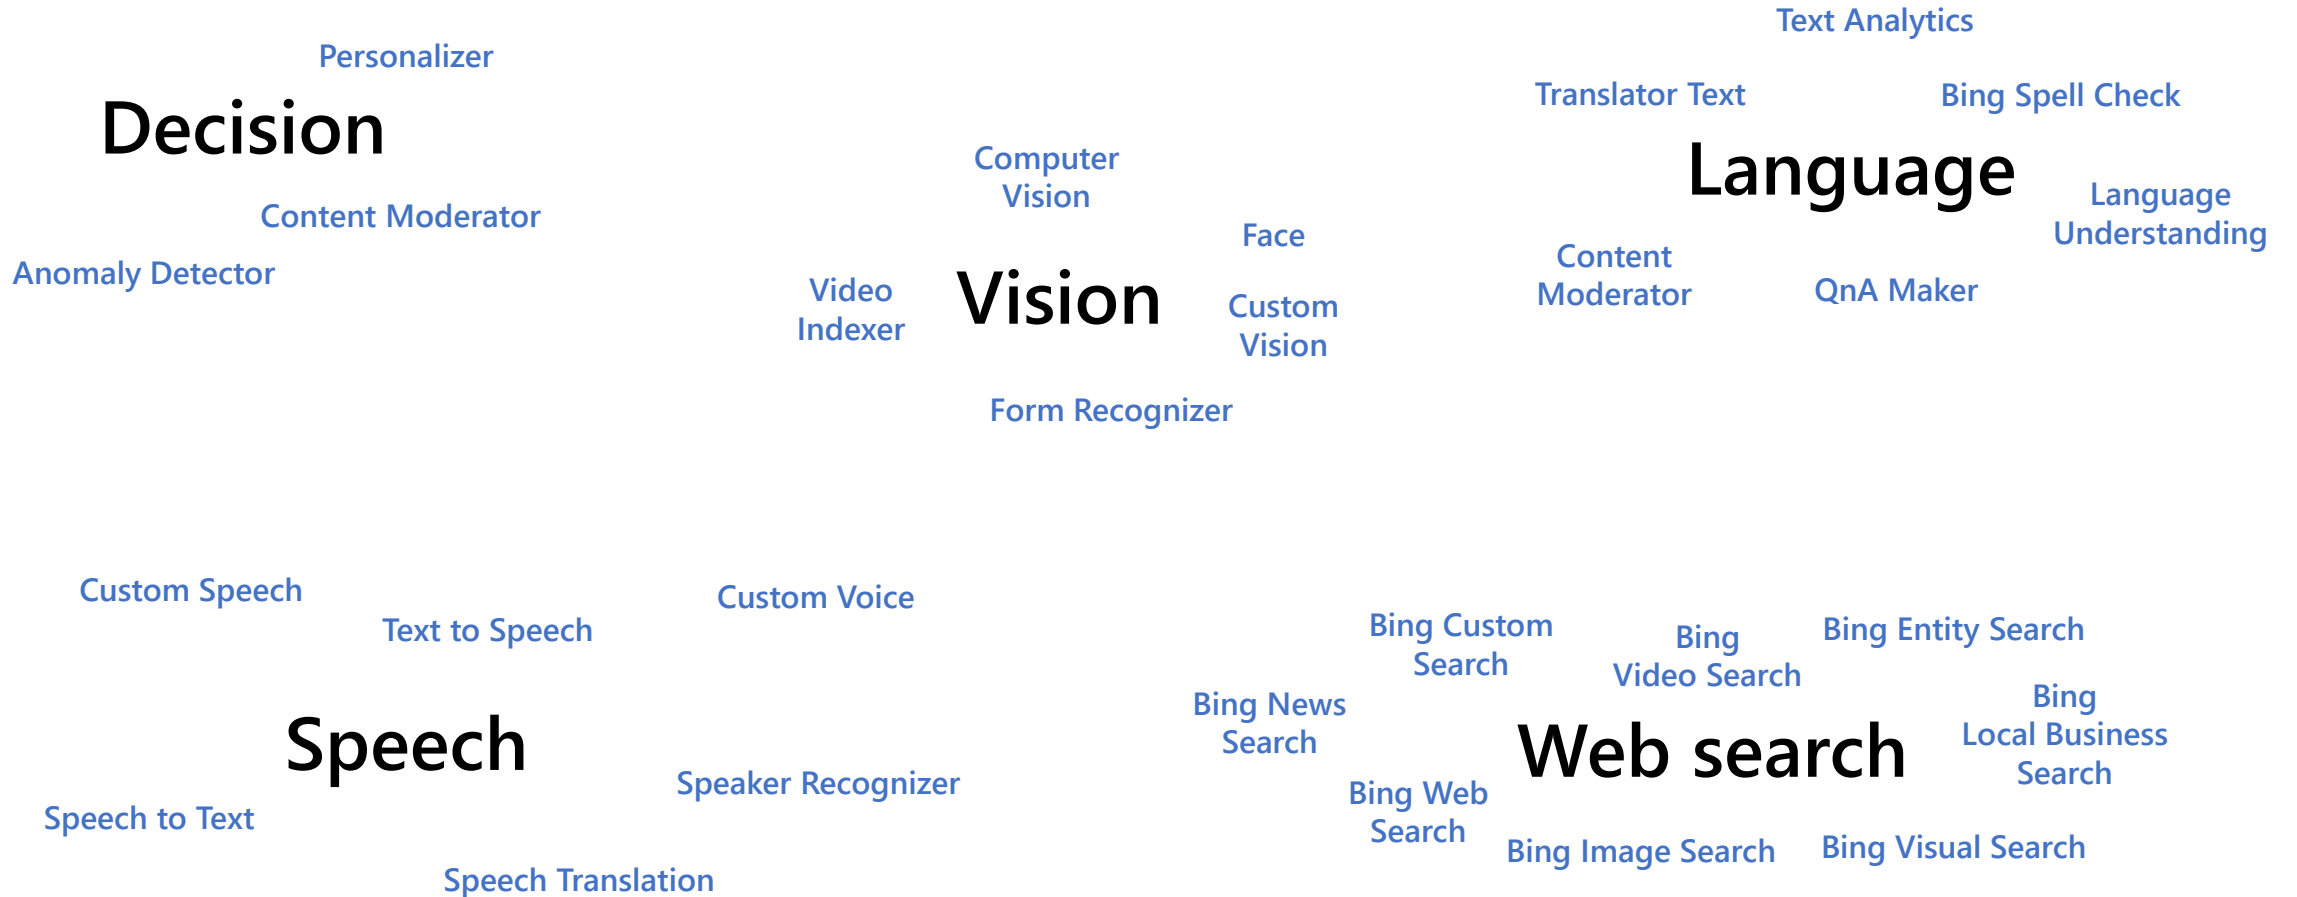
Personalizer

Decision

Content Moderator

Anomaly Detector

Computer Vision

Face

Video Indexer

Vision

Custom Vision

Form Recognizer

Text Analytics

Translator Text

Bing Spell Check

Language

Language Understanding

Content Moderator

QnA Maker

Custom Speech

Text to Speech

Custom Voice

Speech

Speaker Recognizer

Speech to Text

Speech Translation

Bing Custom Search

Bing Video Search

Bing Entity Search

Bing News Search

Web search

Bing Local Business Search

Bing Web Search

Bing Image Search

Bing Visual Search